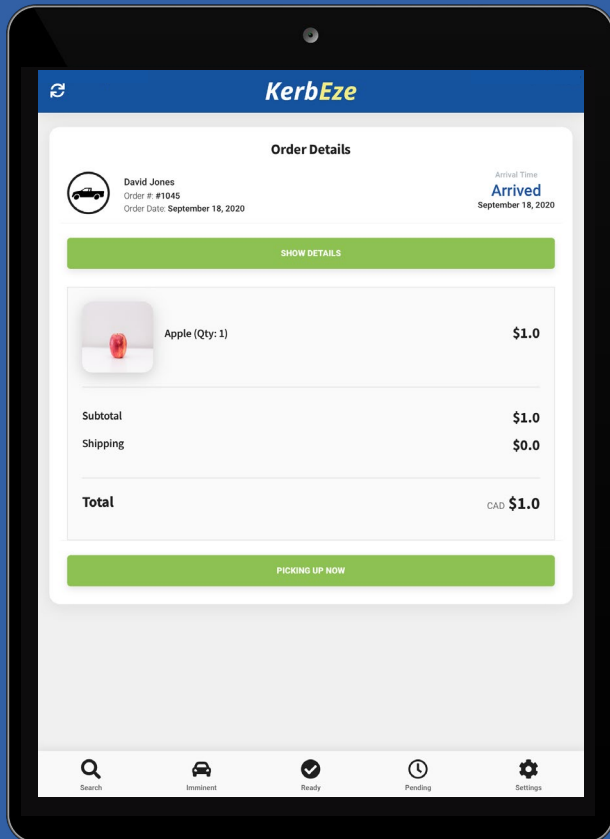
KerbEze

Order Details

David Jones
Order #: #1045
Order Date: September 18, 2020

Arrival Time
Arrived
September 18, 2020

SHOW DETAILS

Apple (Qty: 1) $1.0

Subtotal $1.0
Shipping $0.0

Total CAD $1.0

PICKING UP NOW

Search
Imminent
Ready
Pending
Settings